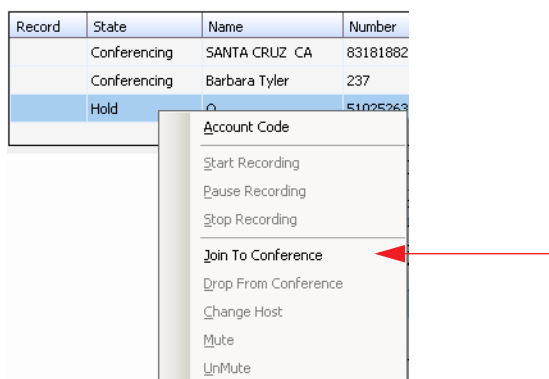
| Record | State | Name | Number |
|---|---|---|---|
| | Conferencing | SANTA CRUZ CA | 83181882 |
| | Conferencing | Barbara Tyler | 237 |
| | Hold | O | 51025263 |

Account Code
Start Recording
Pause Recording
Stop Recording
Join To Conference
Drop From Conference
Change Host
Mute
UnMute